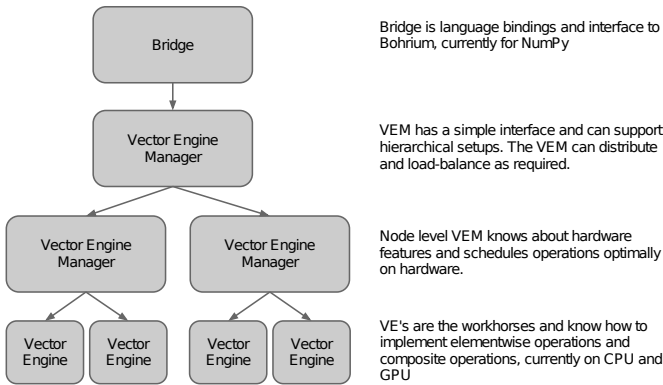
Bridge

Bridge is language bindings and interface to Bohrium, currently for NumPy

Vector Engine Manager

VEM has a simple interface and can support hierarchical setups. The VEM can distribute and load-balance as required.

Vector Engine Manager

Vector Engine Manager

Node level VEM knows about hardware features and schedules operations optimally on hardware.

Vector Engine

Vector Engine

Vector Engine

Vector Engine

VE's are the workhorses and know how to implement elementwise operations and composite operations, currently on CPU and GPU